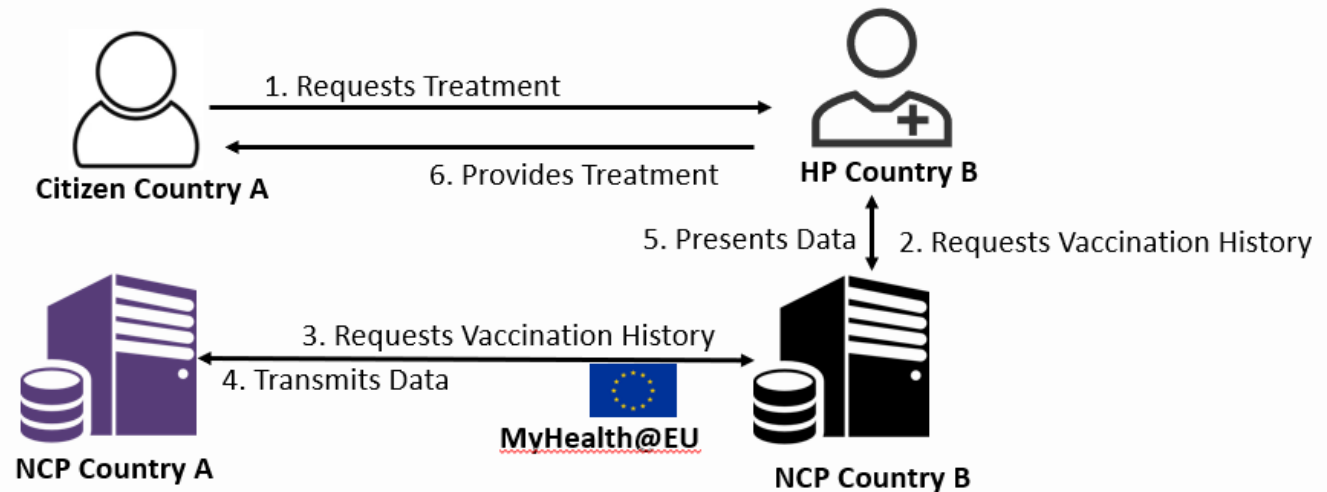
1. Requests Treatment

6. Provides Treatment

Citizen Country A

HP Country B

5. Presents Data

2. Requests Vaccination History

3. Requests Vaccination History

4. Transmits Data

MyHealth@EU

NCP Country A

NCP Country B